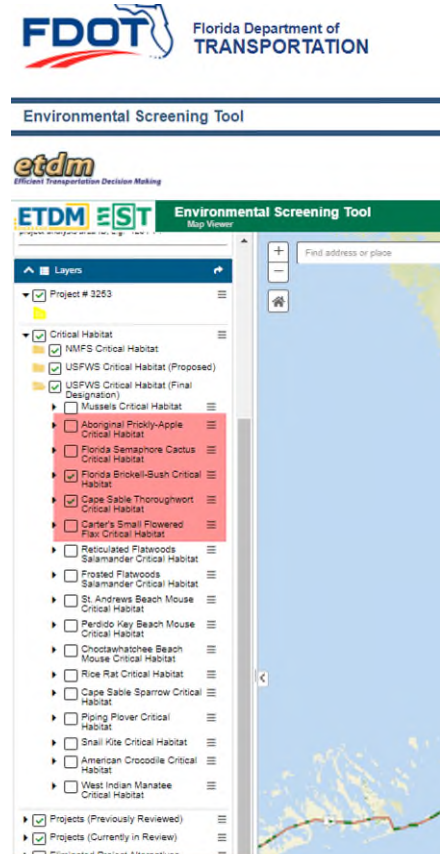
FDOT

Florida Department of TRANSPORTATION

Environmental Screening Tool

etdm
Efficient Transportation Decision Making

ETDM EST Environmental Screening Tool
Map Viewer

Layers

Project # 3253

Critical Habitat
NMFS Critical Habitat
USFWS Critical Habitat (Proposed)
USFWS Critical Habitat (Final Designation)
Mussels Critical Habitat
Aboriginal Prickly-Apple Critical Habitat
Florida Semaphore Cactus Critical Habitat
Florida Brickell-Bush Critical Habitat
Cape Sable Thoroughwort Critical Habitat
Carter's Small Flowered Flax Critical Habitat
Reticulated Flatwoods Salamander Critical Habitat
Frosted Flatwoods Salamander Critical Habitat
St. Andrews Beach Mouse Critical Habitat
Perdido Key Beach Mouse Critical Habitat
Choctawhatchee Beach Mouse Critical Habitat
Rice Rat Critical Habitat
Cape Sable Sparrow Critical Habitat
Piping Plover Critical Habitat
Snail Kite Critical Habitat
American Crocodile Critical Habitat
West Indian Manatee Critical Habitat

Projects (Previously Reviewed)
Projects (Currently in Review)

Find address or place